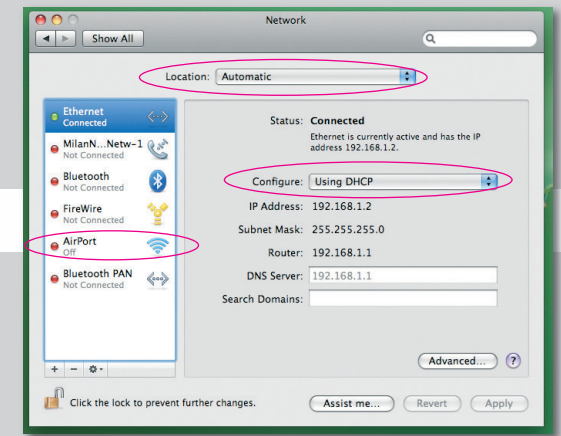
Network

Show All

Location: Automatic

Ethernet
Connected

MilanN...Netw-1
Not Connected

Bluetooth
Not Connected

FireWire
Not Connected

AirPort
Off

Bluetooth PAN
Not Connected

Status: Connected
Ethernet is currently active and has the IP address 192.168.1.2.

Configure: Using DHCP

IP Address: 192.168.1.2

Subnet Mask: 255.255.255.0

Router: 192.168.1.1

DNS Server: 192.168.1.1

Search Domains:

Advanced...

?

+ −

Click the lock to prevent further changes.

Assist me...

Revert

Apply